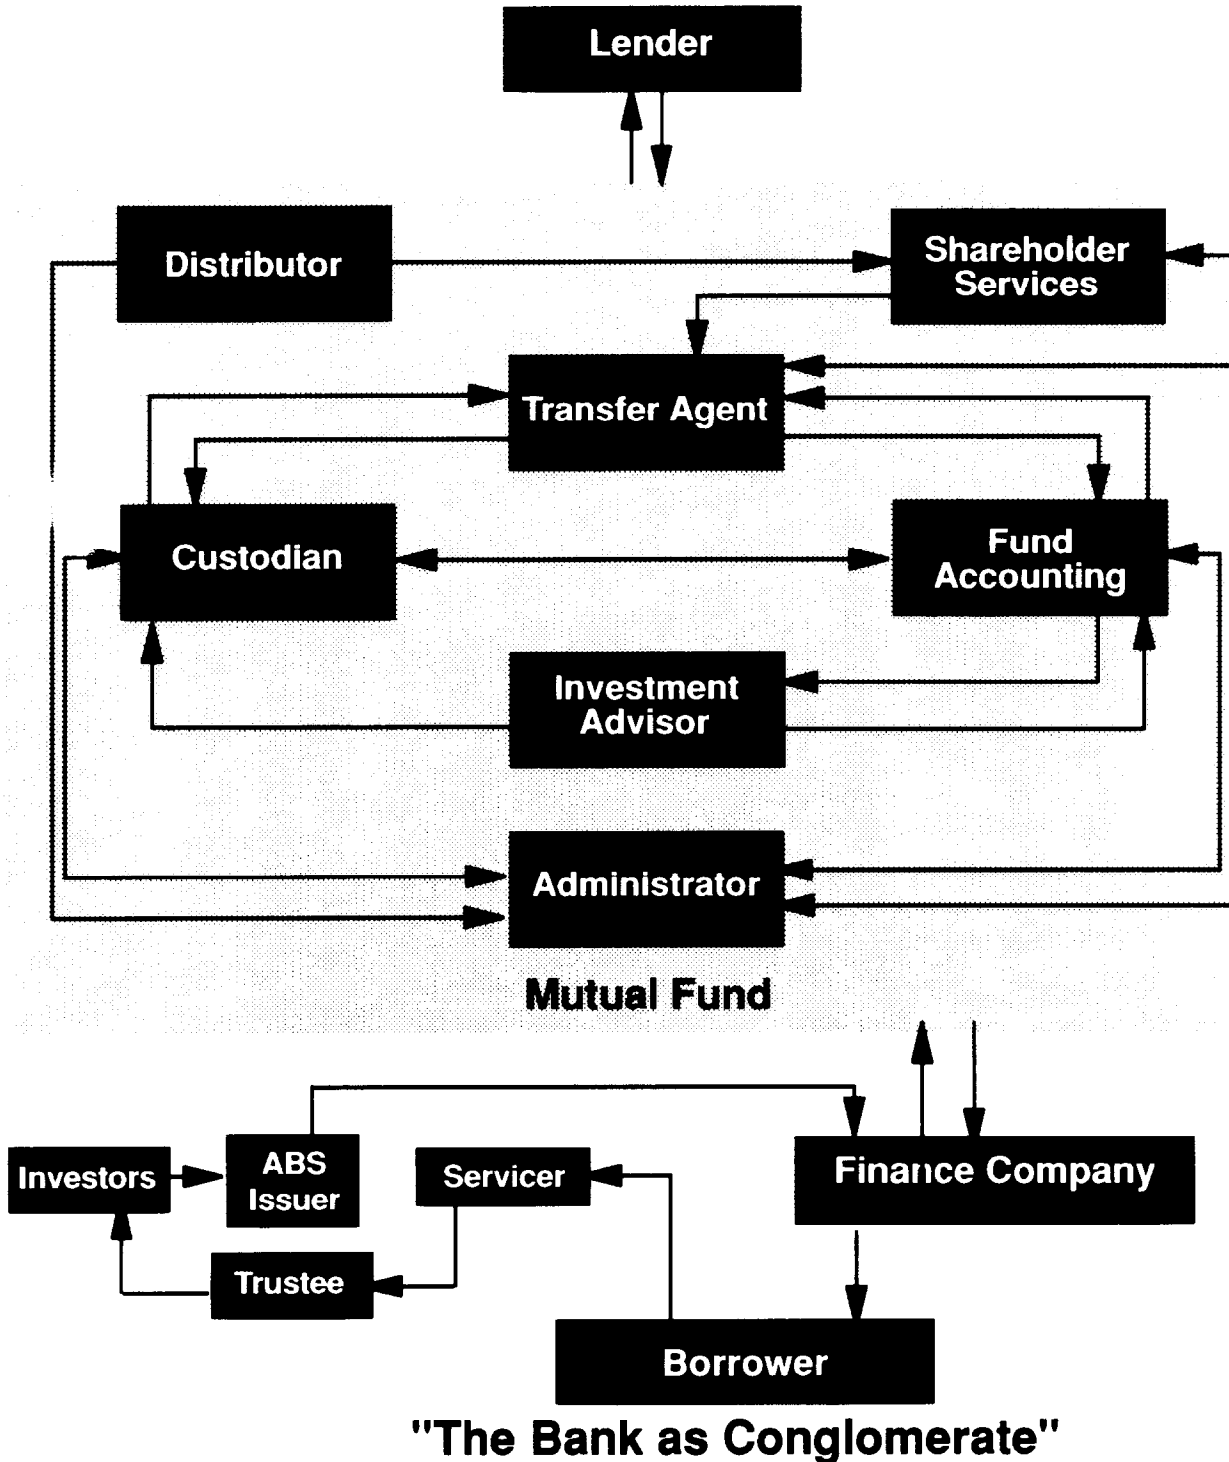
Lender

Distributor

Shareholder Services

Transfer Agent

Custodian

Fund Accounting

Investment Advisor

Administrator

Mutual Fund

Investors

ABS Issuer

Servicer

Finance Company

Trustee

Borrower

"The Bank as Conglomerate"